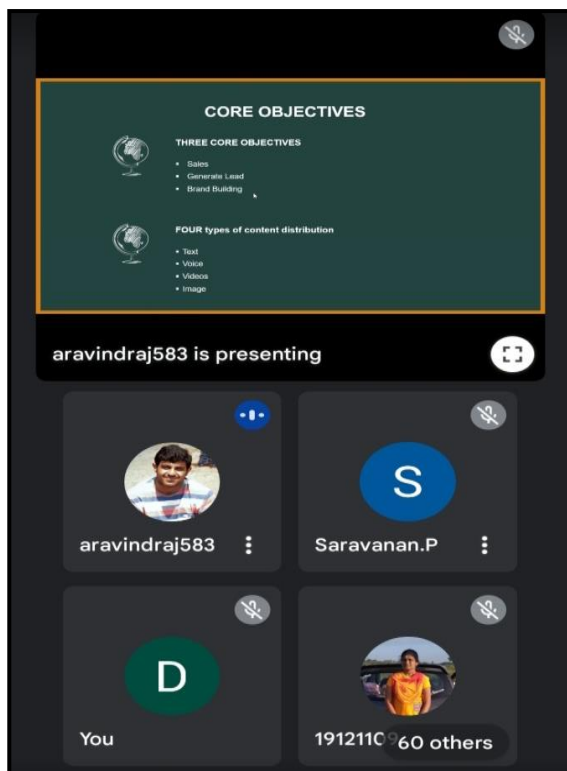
CORE OBJECTIVES

THREE CORE OBJECTIVES

- Sales
- Generate Lead
- Brand Building

FOUR types of content distribution

- Text
- Voice
- Videos
- Image

aravindraj583 is presenting

aravindraj583

S

Saravanan.P

D

You

191211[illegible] 60 others